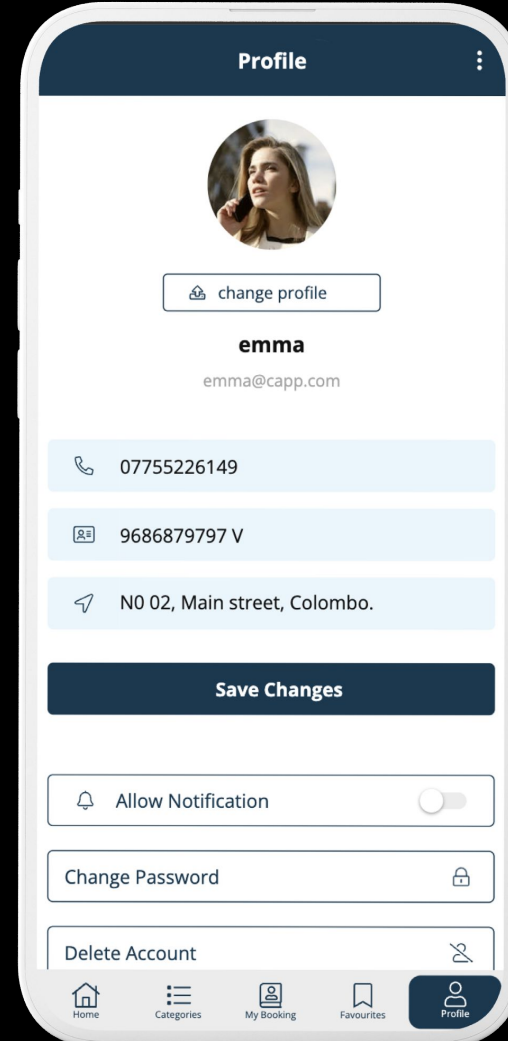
Profile

change profile

emma

emma@capp.com

07755226149

9686879797 V

N0 02, Main street, Colombo.

Save Changes

Allow Notification

Change Password

Delete Account

Home
Categories
My Booking
Favourites
Profile